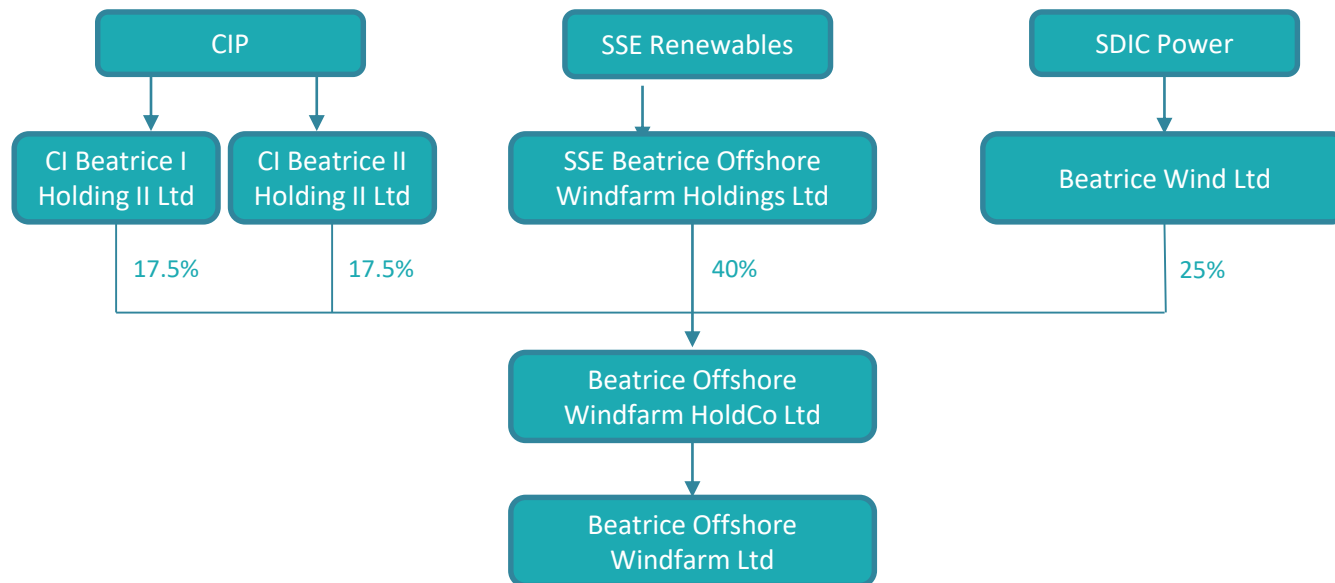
CIP

SSE Renewables

SDIC Power

CI Beatrice I Holding II Ltd

CI Beatrice II Holding II Ltd

SSE Beatrice Offshore Windfarm Holdings Ltd

Beatrice Wind Ltd

17.5%

17.5%

40%

25%

Beatrice Offshore Windfarm HoldCo Ltd

Beatrice Offshore Windfarm Ltd